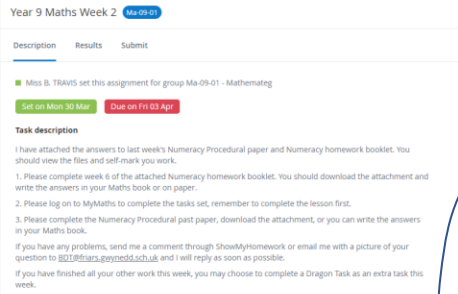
Year 9 Maths Week 2 Ma-09-01

Description Results Submit

Miss B. TRAVIS set this assignment for group Ma-09-01 - Mathemateg

Set on Mon 30 Mar Due on Fri 03 Apr

Task description

I have attached the answers to last week's Numeracy Procedural paper and Numeracy homework booklet. You should view the files and self-mark you work.

1. Please complete week 6 of the attached Numeracy homework booklet. You should download the attachment and write the answers in your Maths book or on paper.

2. Please log on to MyMaths to complete the tasks set, remember to complete the lesson first.

3. Please complete the Numeracy Procedural past paper, download the attachment, or you can write the answers in your Maths book.

If you have any problems, send me a comment through ShowMyHomework or email me with a picture of your question to BDT@friars.gwynedd.sch.uk and I will reply as soon as possible.

If you have finished all your other work this week, you may choose to complete a Dragon Task as an extra task this week.